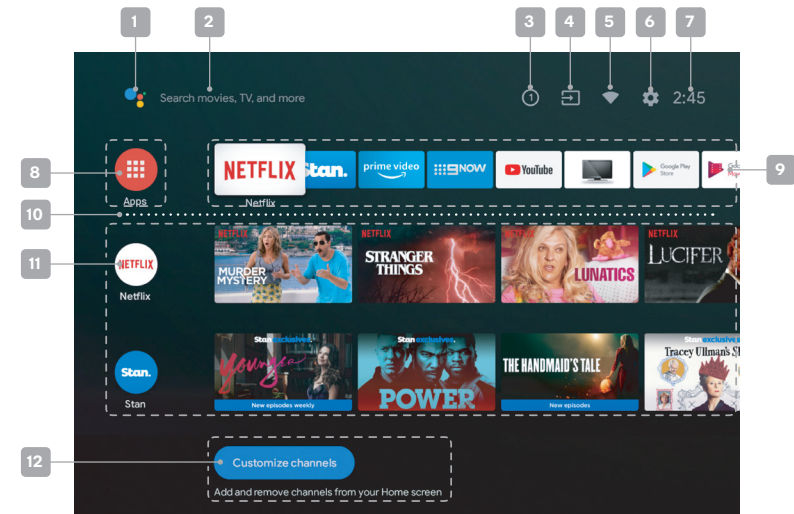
1

2

3

4

5

6

7

Search movies, TV, and more

1

2:45

8

Apps

NETFLIX

Netflix

Stan.

prime video

9NOW

YouTube

Google Play Store

9

10

11

NETFLIX

Netflix

NETFLIX

MURDER MYSTERY

NETFLIX

STRANGER THINGS

NETFLIX

LUNATICS

NETFLIX

LUCIFER

Stan.

Stan

Stan exclusive

Younger

New episodes weekly

Stan exclusive

POWER

THE HANDMAID'S TALE

New episodes

Stan exclusive

Tracey Ullman's S

12

Customize channels

Add and remove channels from your Home screen